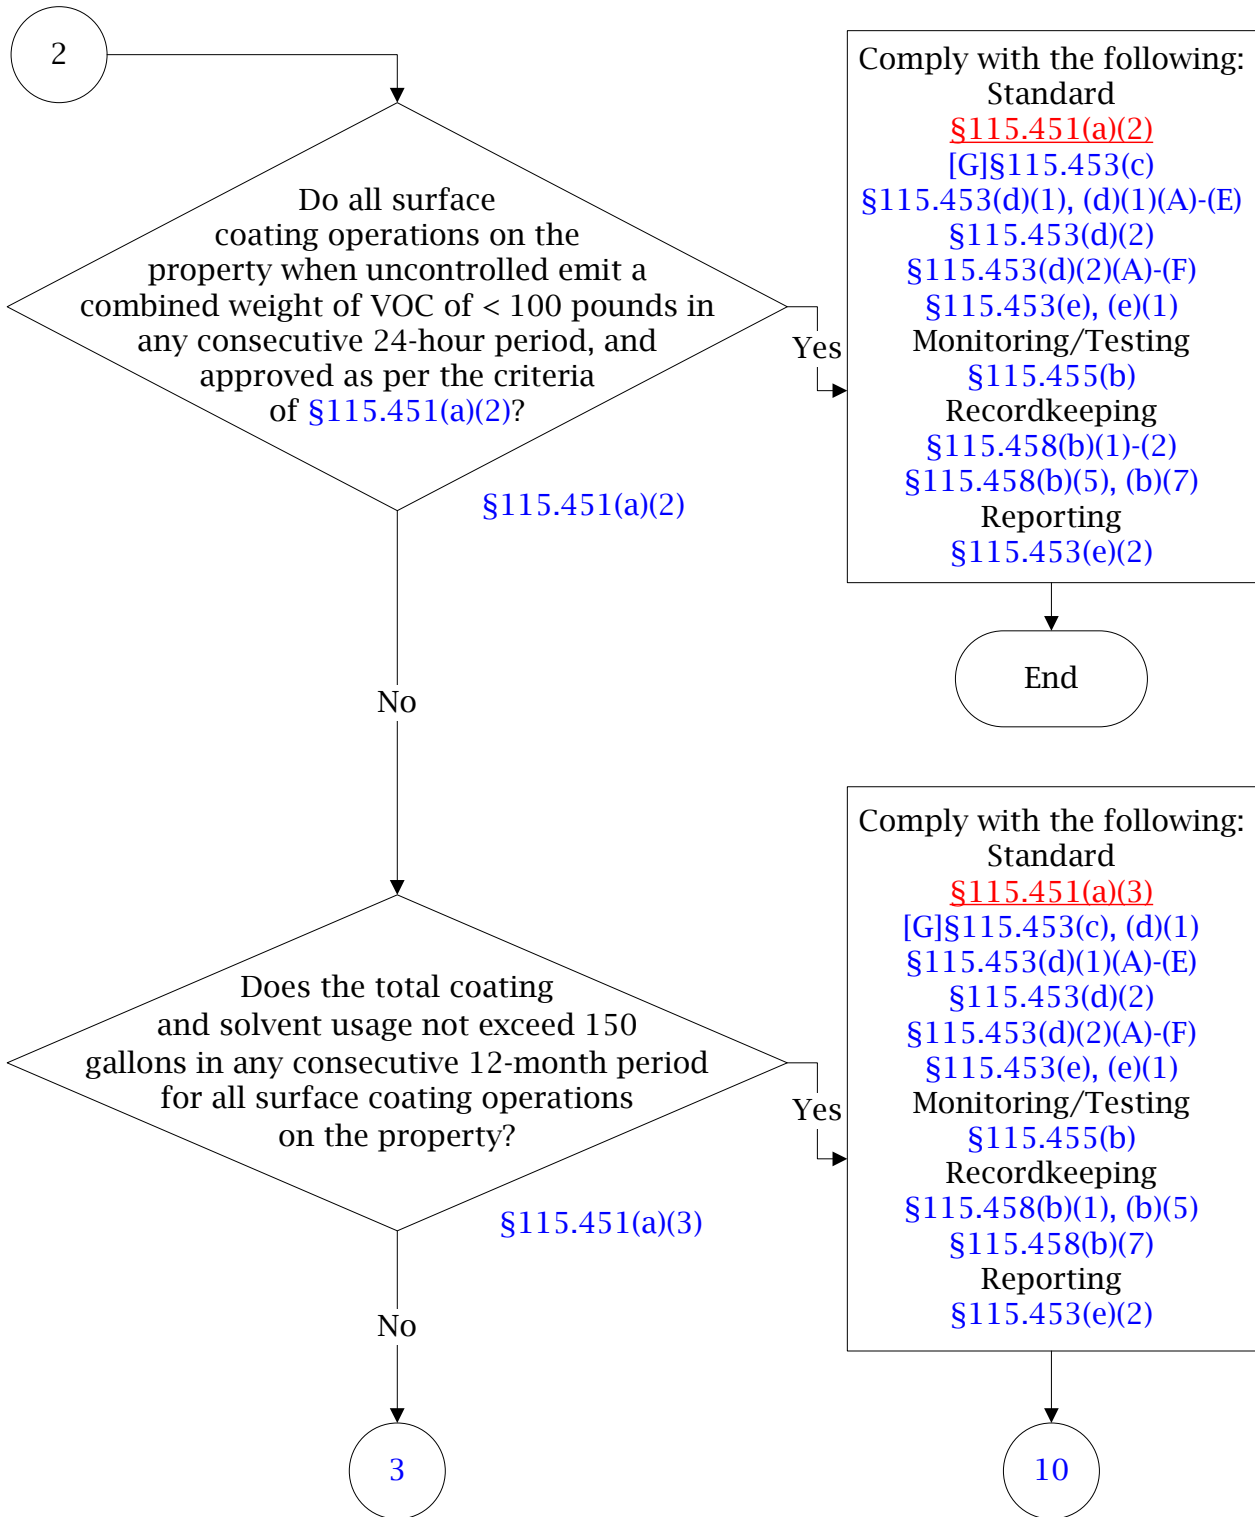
2

Do all surface coating operations on the property when uncontrolled emit a combined weight of VOC of < 100 pounds in any consecutive 24-hour period, and approved as per the criteria of §115.451(a)(2)?

Yes

Comply with the following:
Standard
§115.451(a)(2)
[G]§115.453(c)
§115.453(d)(1), (d)(1)(A)-(E)
§115.453(d)(2)
§115.453(d)(2)(A)-(F)
§115.453(e), (e)(1)
Monitoring/Testing
§115.455(b)
Recordkeeping
§115.458(b)(1)-(2)
§115.458(b)(5), (b)(7)
Reporting
§115.453(e)(2)

§115.451(a)(2)

End

No

Does the total coating and solvent usage not exceed 150 gallons in any consecutive 12-month period for all surface coating operations on the property?

Yes

Comply with the following:
Standard
§115.451(a)(3)
[G]§115.453(c), (d)(1)
§115.453(d)(1)(A)-(E)
§115.453(d)(2)
§115.453(d)(2)(A)-(F)
§115.453(e), (e)(1)
Monitoring/Testing
§115.455(b)
Recordkeeping
§115.458(b)(1), (b)(5)
§115.458(b)(7)
Reporting
§115.453(e)(2)

§115.451(a)(3)

No

3

10